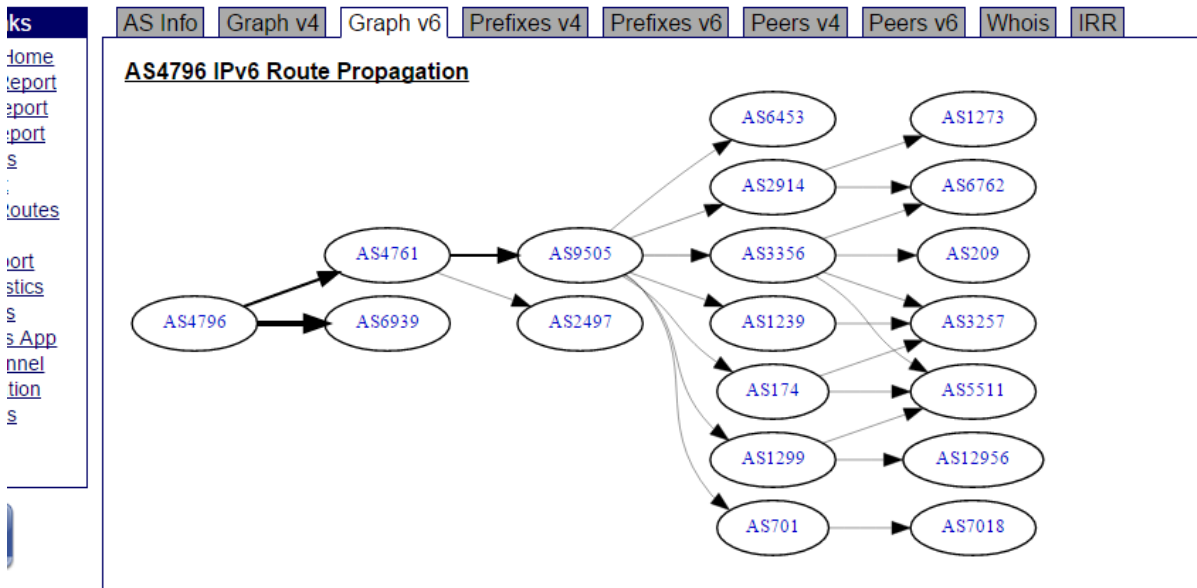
ks
Home
Report
eport
eport
s
:
Routes

port
stics
s
s App
nnel
tion
s

AS Info | Graph v4 | Graph v6 | Prefixes v4 | Prefixes v6 | Peers v4 | Peers v6 | Whois | IRR

AS4796 IPv6 Route Propagation

AS6453
AS1273
AS2914
AS6762
AS4761
AS9505
AS3356
AS209
AS4796
AS6939
AS2497
AS1239
AS3257
AS174
AS5511
AS1299
AS12956
AS701
AS7018